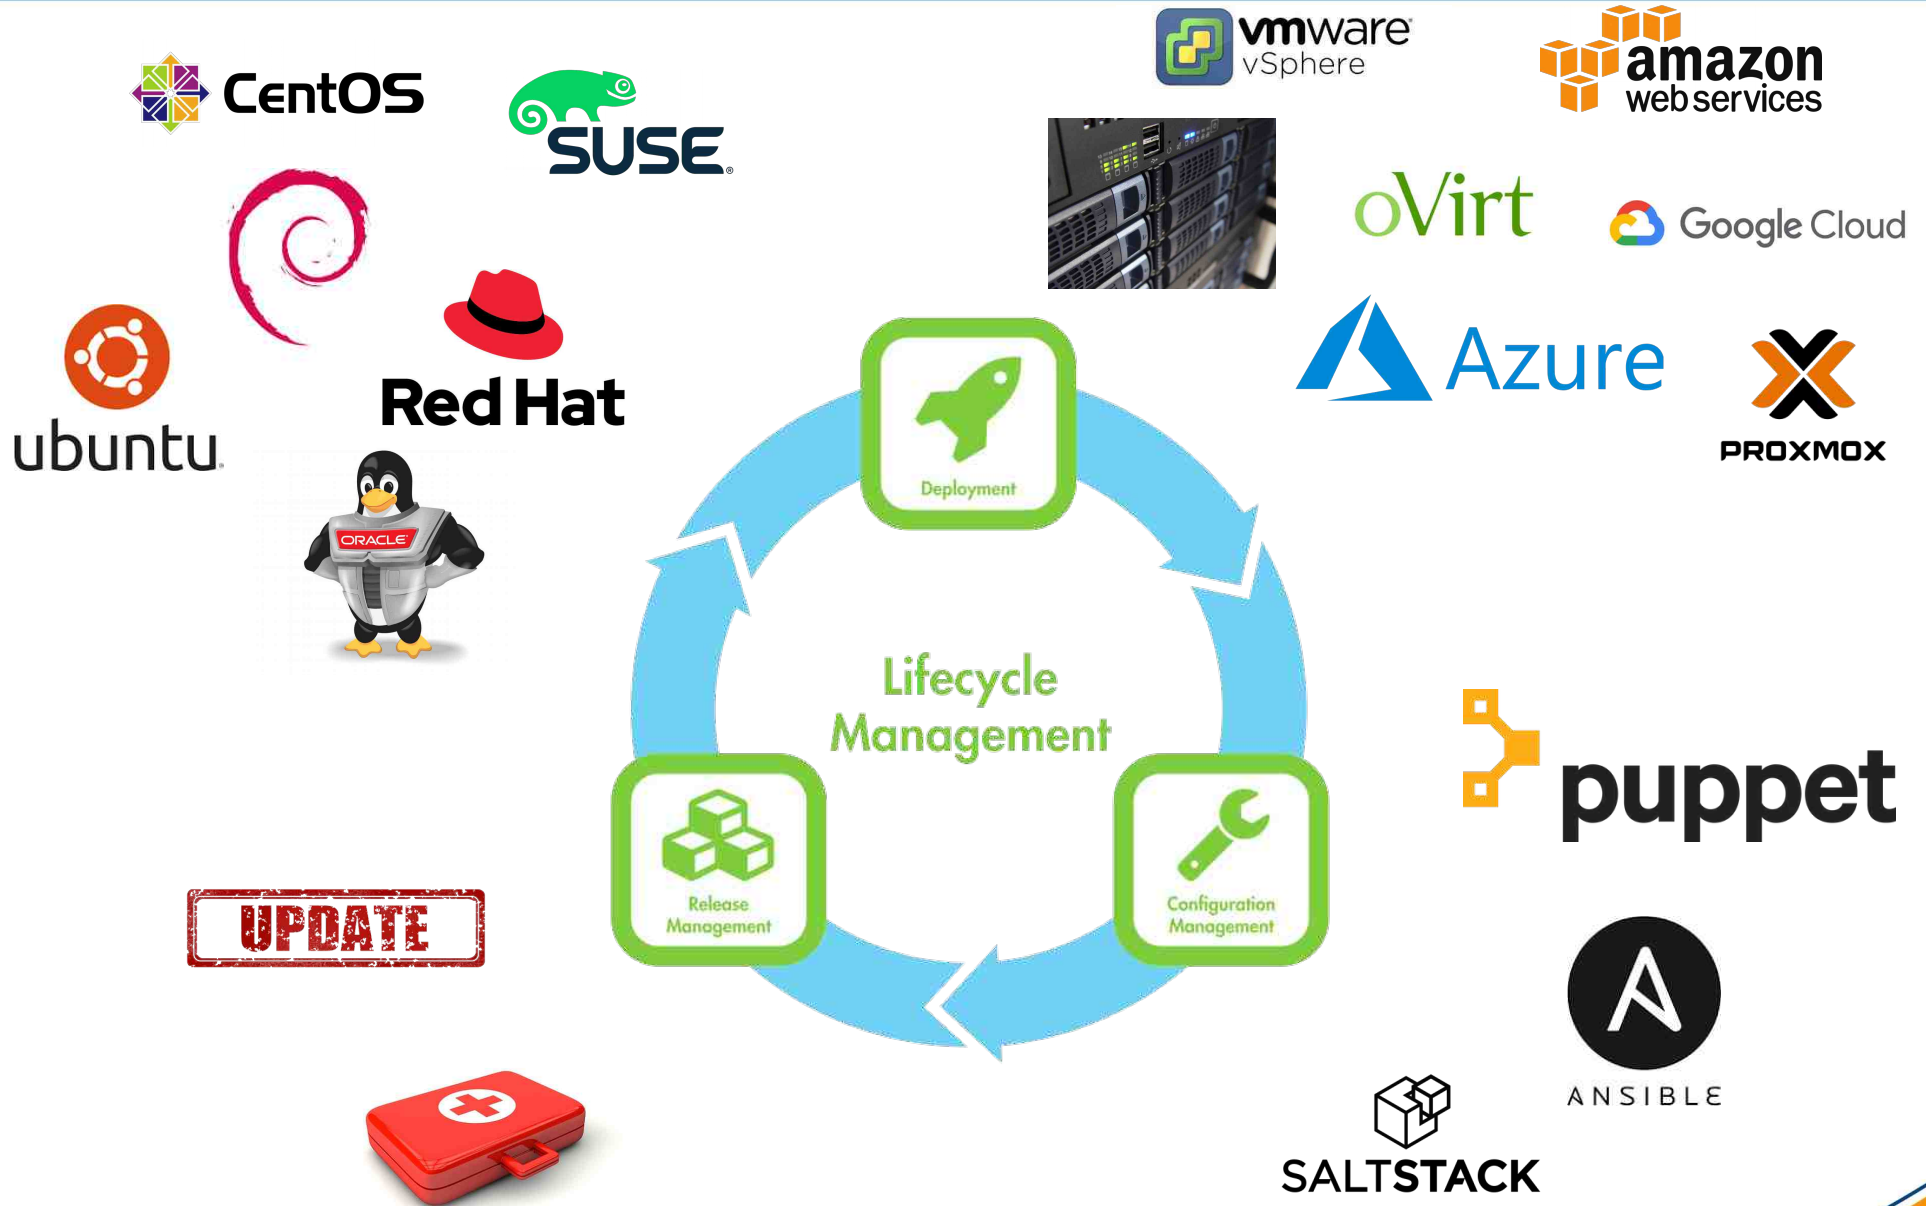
CentOS

SUSE

vmware vSphere

amazon web services

oVirt

Google Cloud

ubuntu

Red Hat

ORACLE

Azure

PROXMOX

Deployment

Lifecycle Management

Release Management

Configuration Management

puppet

UPDATE

ANSIBLE

SALTSTACK